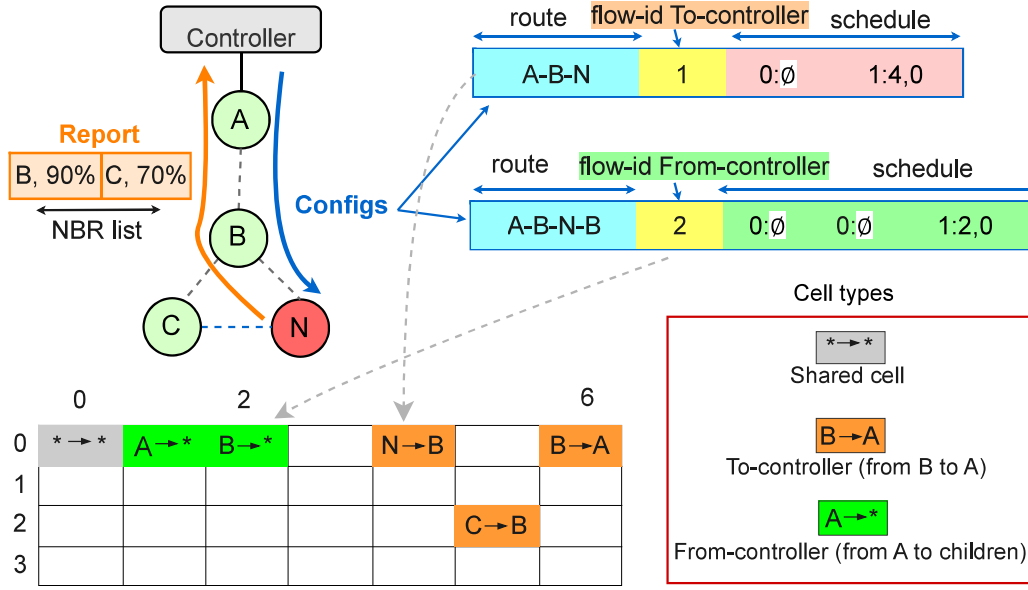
Controller

A

B

C

N

Report

| B, 90% | C, 70% |
|---|---|

NBR list

Configs

route flow-id To-controller schedule

| A-B-N | 1 | 0:∅ | 1:4,0 |
|---|---|---|---|

route flow-id From-controller schedule

| A-B-N-B | 2 | 0:∅ | 0:∅ | 1:2,0 |
|---|---|---|---|---|

Cell types

*→*
Shared cell

B→A
To-controller (from B to A)

A→*
From-controller (from A to children)

|   | 0 |   | 2 |   |   |   | 6 |
|---|---|---|---|---|---|---|---|
| 0 | *→* | A→* | B→* |   | N→B |   | B→A |
| 1 |   |   |   |   |   |   |   |
| 2 |   |   |   |   |   | C→B |   |
| 3 |   |   |   |   |   |   |   |